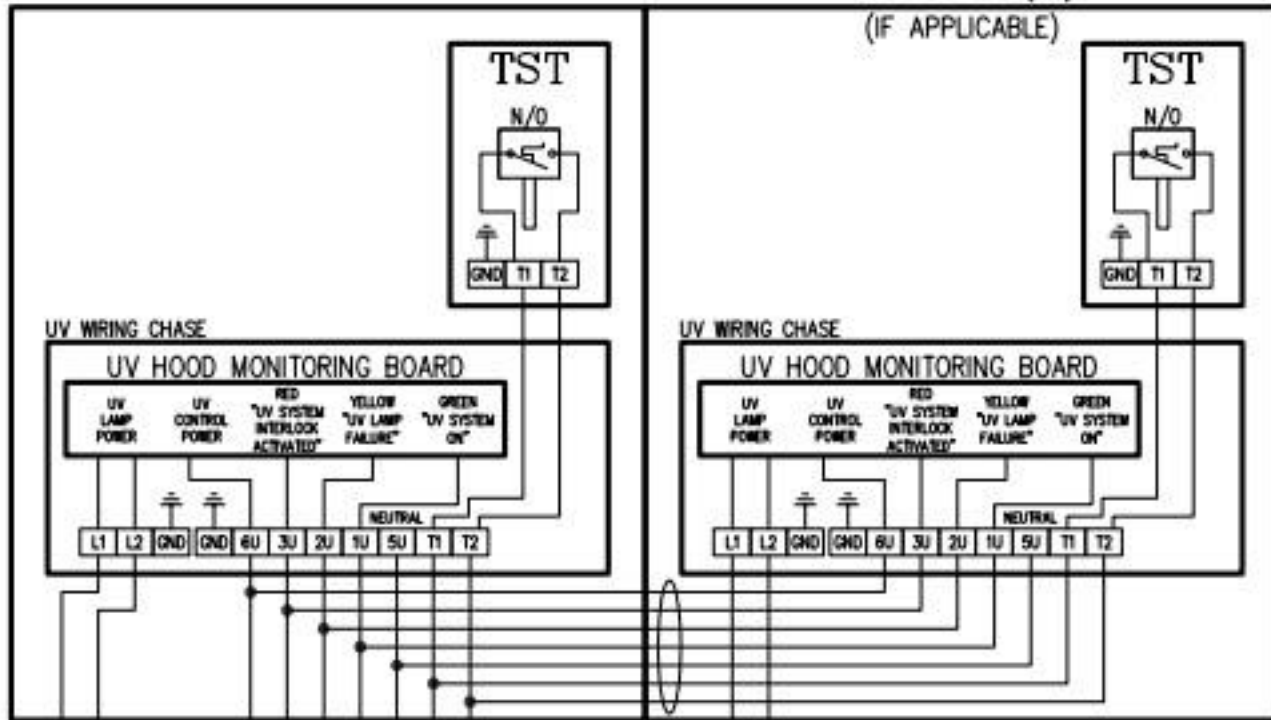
(IF APPLICABLE)

TST
N/O
GND T1 T2

UV WIRING CHASE
UV HOOD MONITORING BOARD
UV LAMP POWER
UV CONTROL POWER
RED "UV SYSTEM INTERLOCK ACTIVATED"
YELLOW "UV LAMP FAILURE"
GREEN "UV SYSTEM ON"
NEUTRAL
L1 L2 GND GND 6U 3U 2U 1U 5U T1 T2

TST
N/O
GND T1 T2

UV WIRING CHASE
UV HOOD MONITORING BOARD
UV LAMP POWER
UV CONTROL POWER
RED "UV SYSTEM INTERLOCK ACTIVATED"
YELLOW "UV LAMP FAILURE"
GREEN "UV SYSTEM ON"
NEUTRAL
L1 L2 GND GND 6U 3U 2U 1U 5U T1 T2